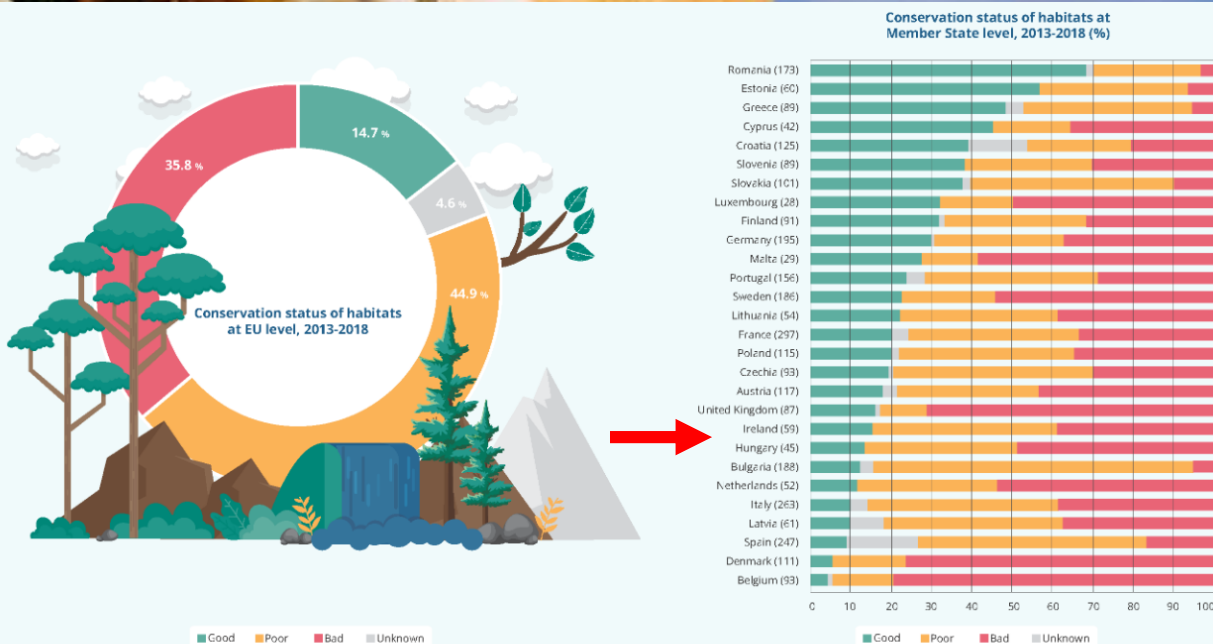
35.8 %

14.7 %

4.6 %

44.9 %

Conservation status of habitats at EU level, 2013-2018

Good Poor Bad Unknown

Conservation status of habitats at Member State level, 2013-2018 (%)

Romania (173)
Estonia (60)
Greece (89)
Cyprus (42)
Croatia (125)
Slovenia (89)
Slovakia (101)
Luxembourg (28)
Finland (91)
Germany (195)
Malta (29)
Portugal (156)
Sweden (186)
Lithuania (54)
France (297)
Poland (115)
Czechia (93)
Austria (117)
United Kingdom (87)
Ireland (59)
Hungary (45)
Bulgaria (188)
Netherlands (52)
Italy (263)
Latvia (61)
Spain (247)
Denmark (111)
Belgium (93)

0 10 20 30 40 50 60 70 80 90 100

Good Poor Bad Unknown